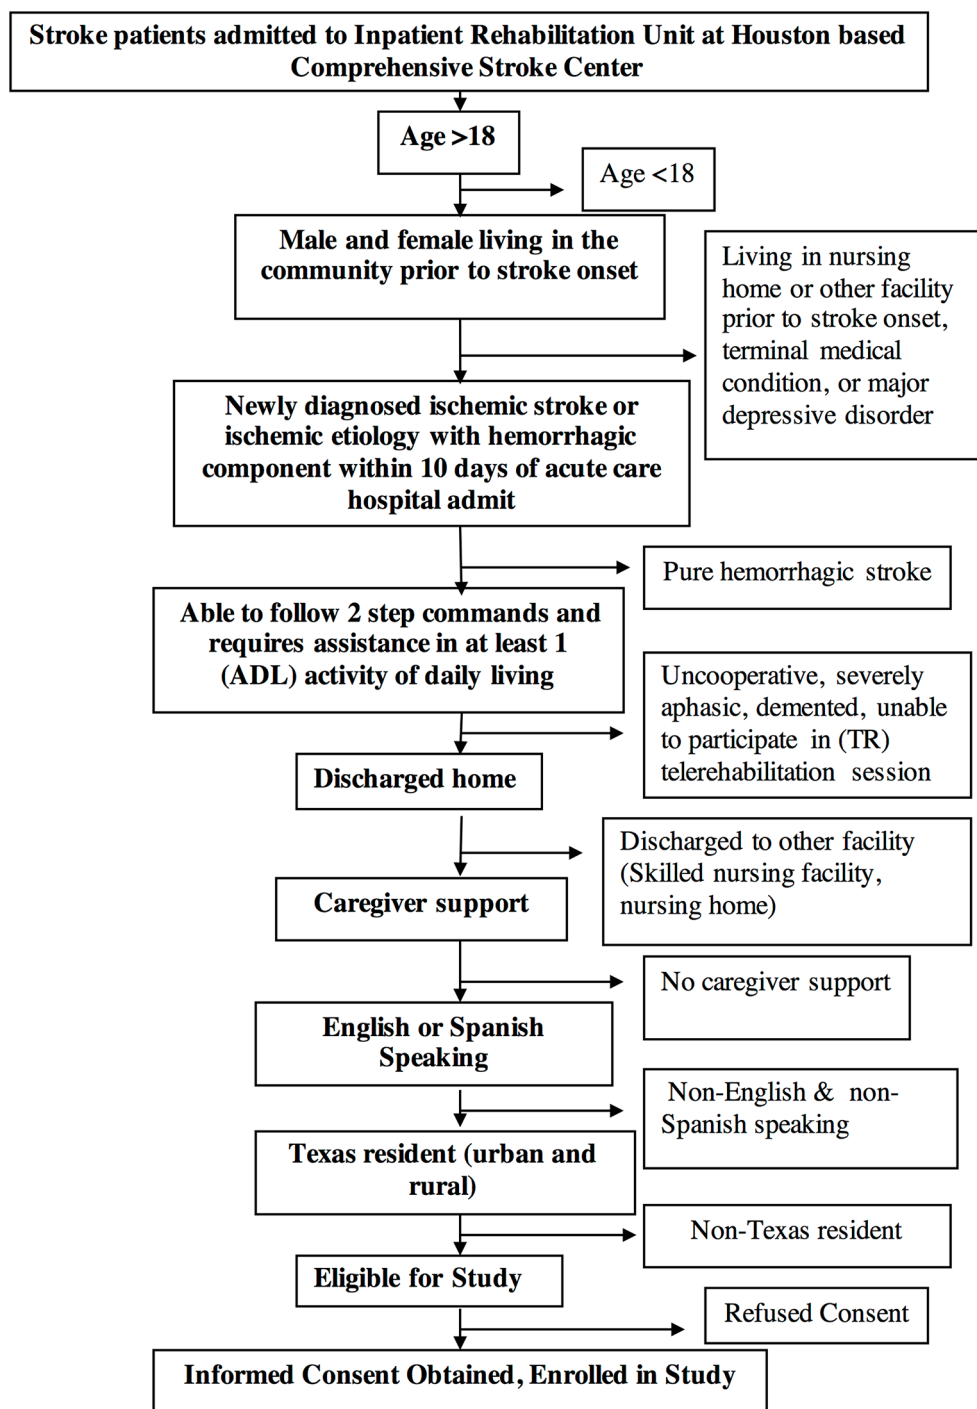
Stroke patients admitted to Inpatient Rehabilitation Unit at Houston based Comprehensive Stroke Center

Age >18

Age <18

Male and female living in the community prior to stroke onset

Living in nursing home or other facility prior to stroke onset, terminal medical condition, or major depressive disorder

Newly diagnosed ischemic stroke or ischemic etiology with hemorrhagic component within 10 days of acute care hospital admit

Pure hemorrhagic stroke

Able to follow 2 step commands and requires assistance in at least 1 (ADL) activity of daily living

Uncooperative, severely aphasic, demented, unable to participate in (TR) telerehabilitation session

Discharged home

Discharged to other facility (Skilled nursing facility, nursing home)

Caregiver support

No caregiver support

English or Spanish Speaking

Non-English & non-Spanish speaking

Texas resident (urban and rural)

Non-Texas resident

Eligible for Study

Refused Consent

Informed Consent Obtained, Enrolled in Study